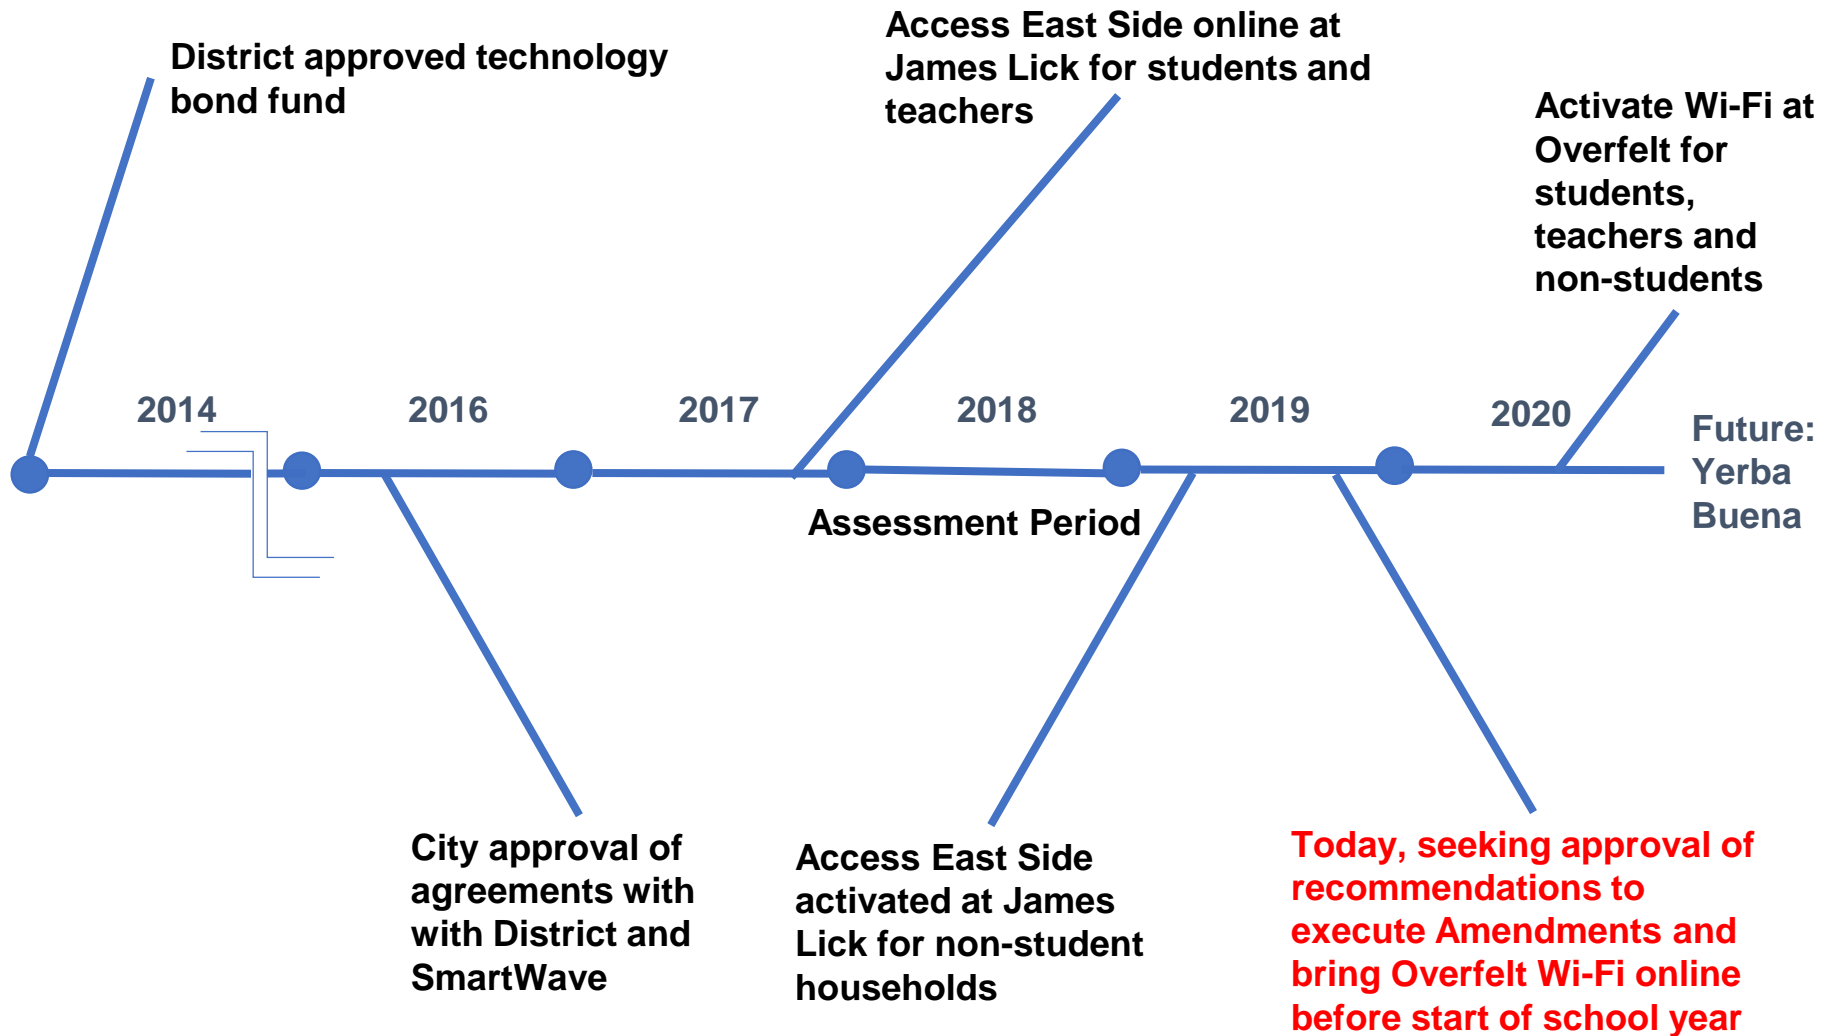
District approved technology bond fund

Access East Side online at James Lick for students and teachers

Activate Wi-Fi at Overfelt for students, teachers and non-students

2014

2016

2017

2018

2019

2020

Future: Yerba Buena

Assessment Period

City approval of agreements with with District and SmartWave

Access East Side activated at James Lick for non-student households

Today, seeking approval of recommendations to execute Amendments and bring Overfelt Wi-Fi online before start of school year